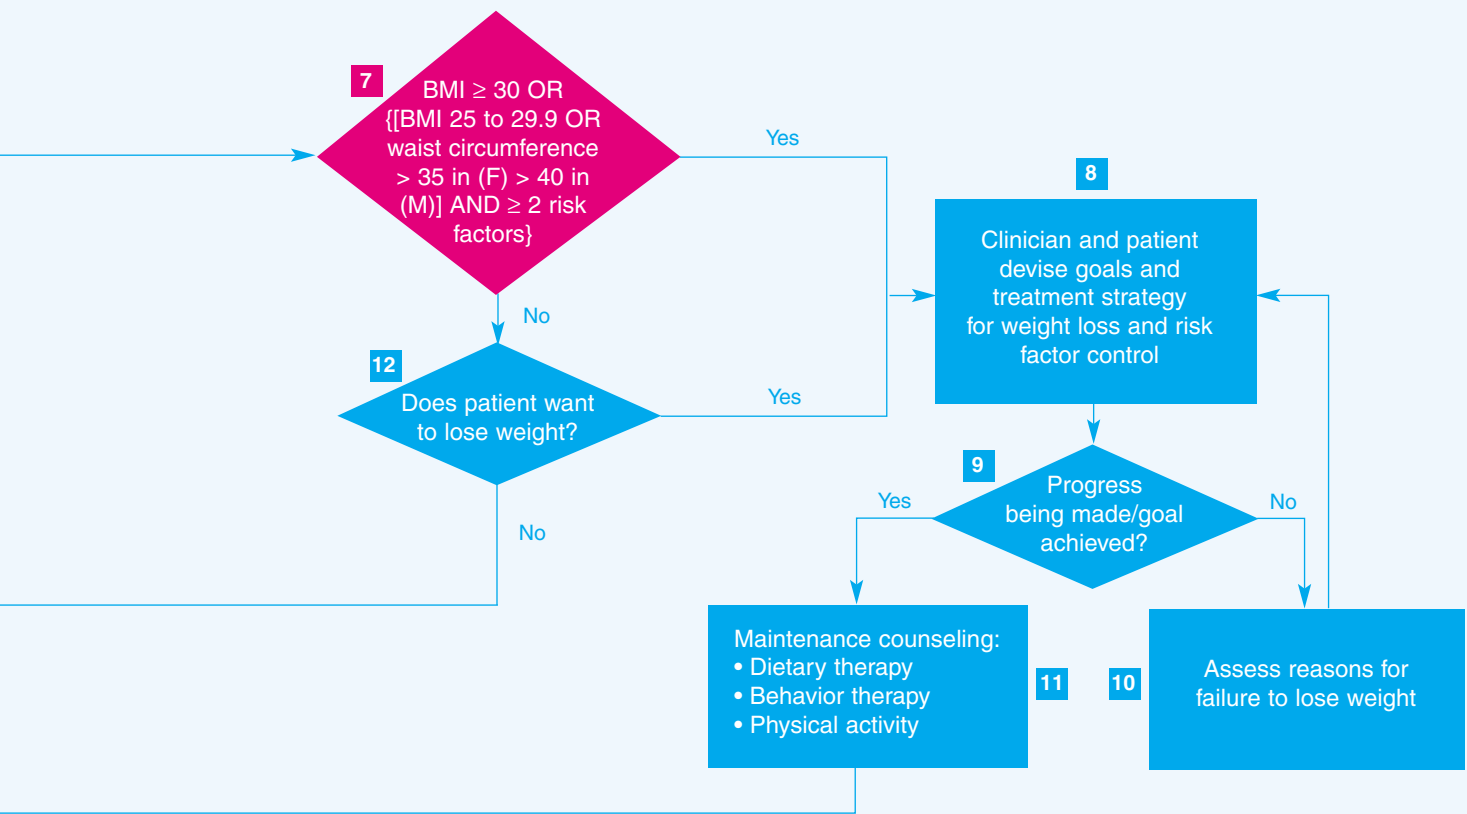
7

BMI $\geq$ 30 OR {[BMI 25 to 29.9 OR waist circumference > 35 in (F) > 40 in (M)] AND $\geq$ 2 risk factors}

Yes

No

8

Clinician and patient devise goals and treatment strategy for weight loss and risk factor control

12

Does patient want to lose weight?

Yes

No

9

Progress being made/goal achieved?

Yes

No

Maintenance counseling:
• Dietary therapy
• Behavior therapy
• Physical activity

11

10

Assess reasons for failure to lose weight